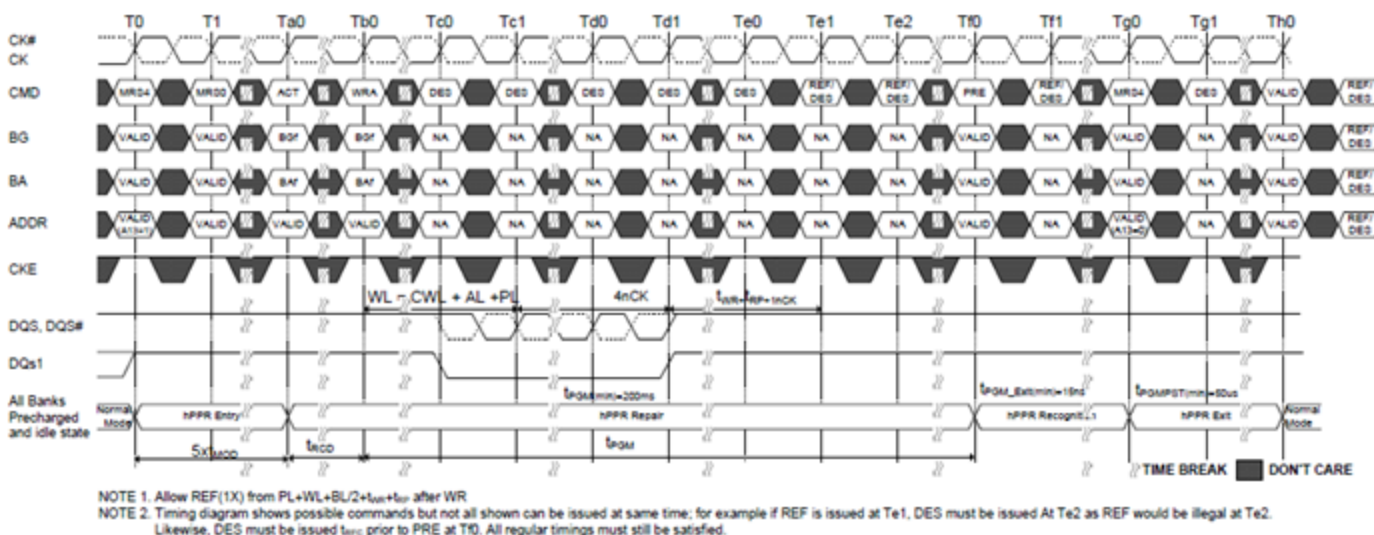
T0 T1 Ta0 Tb0 Tc0 Tc1 Td0 Td1 Te0 Te1 Te2 Tf0 Tf1 Tg0 Tg1 Th0

CK#
CK

CMD: MRS4, MRS0, ACT, WRA, DES, DES, DES, DES, DES, REF/DES, REF/DES, PRE, REF/DES, MRS4, DES, VALID, REF/DES

BG: VALID, VALID, BGf, BGf, NA, NA, NA, NA, NA, NA, NA, VALID, NA, VALID, NA, VALID, REF/DES

BA: VALID, VALID, BAf, BAf, NA, NA, NA, NA, NA, NA, NA, VALID, NA, VALID, NA, VALID, REF/DES

ADDR: VALID (A13=1), VALID, VALID, VALID, NA, NA, NA, NA, NA, NA, NA, VALID, NA, VALID (A13=0), NA, VALID, REF/DES

CKE

WL = CWL + AL +PL
4nCK
$t_{WR}+t_{RP}+1nCK$

DQS, DQS#

DQs1

All Banks Precharged and idle state
Normal Mode
hPPR Entry
$t_{PGM(min)}$=200ms
hPPR Repair
$t_{PGM\_Exit(min)}$=15ns
hPPR Recognition
$t_{PGMPST(min)}$=50us
hPPR Exit
Normal Mode

$5xt_{MOD}$
$t_{RCD}$
$t_{PGM}$

TIME BREAK
DON'T CARE

NOTE 1. Allow REF(1X) from PL+WL+BL/2+$t_{WR}$+$t_{RP}$ after WR
NOTE 2. Timing diagram shows possible commands but not all shown can be issued at same time; for example if REF is issued at Te1, DES must be issued At Te2 as REF would be illegal at Te2. Likewise, DES must be issued $t_{RFC}$ prior to PRE at Tf0. All regular timings must still be satisfied.